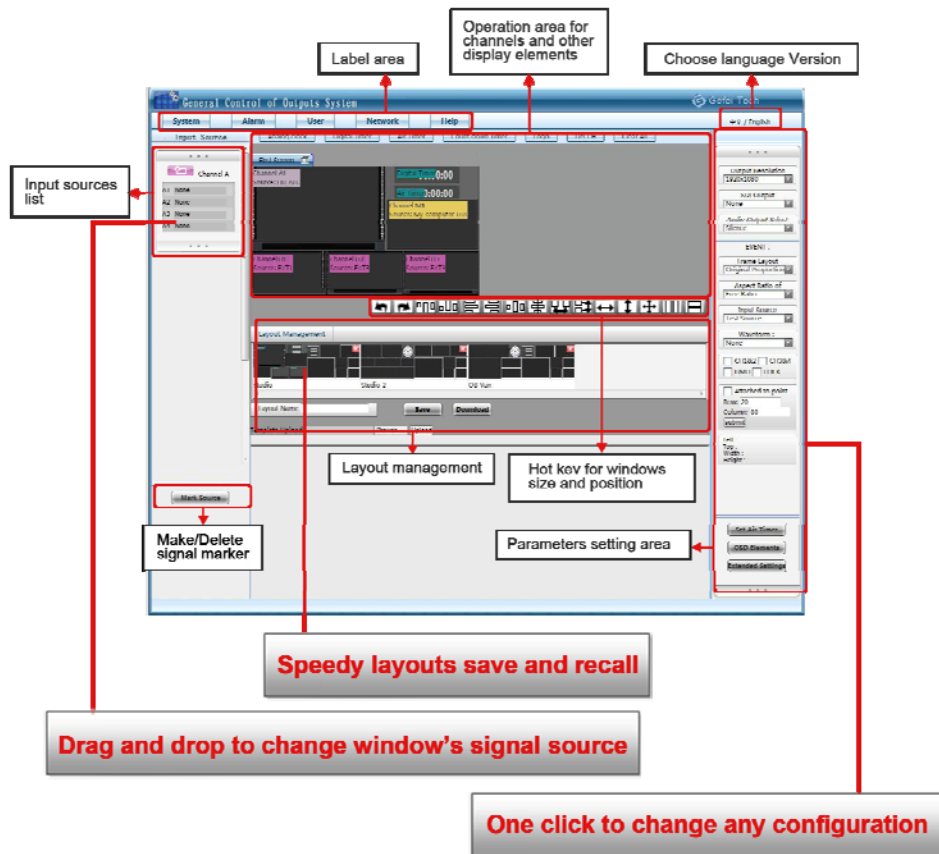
Operation area for channels and other display elements

Label area

Choose language Version

General Control of Outputs System

Gefei Tech

System

Alarm

User

Network

Help

中文 / English

Input Source

Input sources list

Channel A

A1 None

A2 None

A3 None

A4 None

Channel A1

Channel B1

Save

Download

Layout Management

Studio

Studio 2

Layout Name:

Output Resolution

Frame Layout

Aspect Ratio of

Input Source

Waveform

Layout management

Hot kev for windows size and position

Mark Source

Make/Delete signal marker

Parameters setting area

Set Alt Timer

OSD Elements

Extended Settings

Speedy layouts save and recall

Drag and drop to change window's signal source

One click to change any configuration